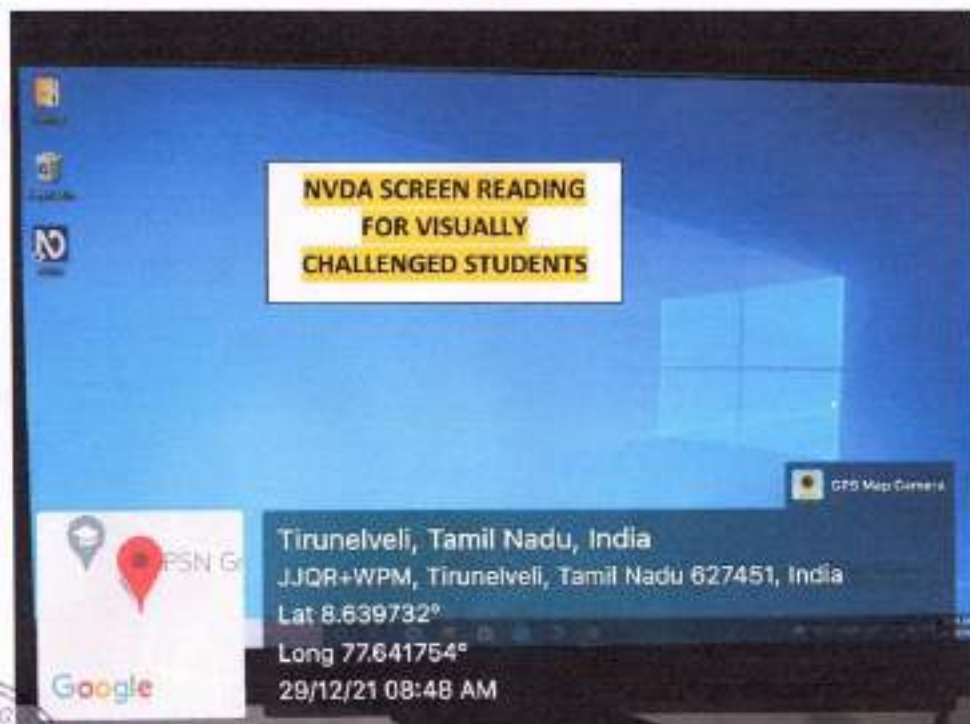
NVDA SCREEN READING FOR VISUALLY CHALLENGED STUDENTS

GPS Map Camera

PSN G

Google

Tirunelveli, Tamil Nadu, India
JJQR+WPM, Tirunelveli, Tamil Nadu 627451, India
Lat 8.639732°
Long 77.641754°
29/12/21 08:48 AM